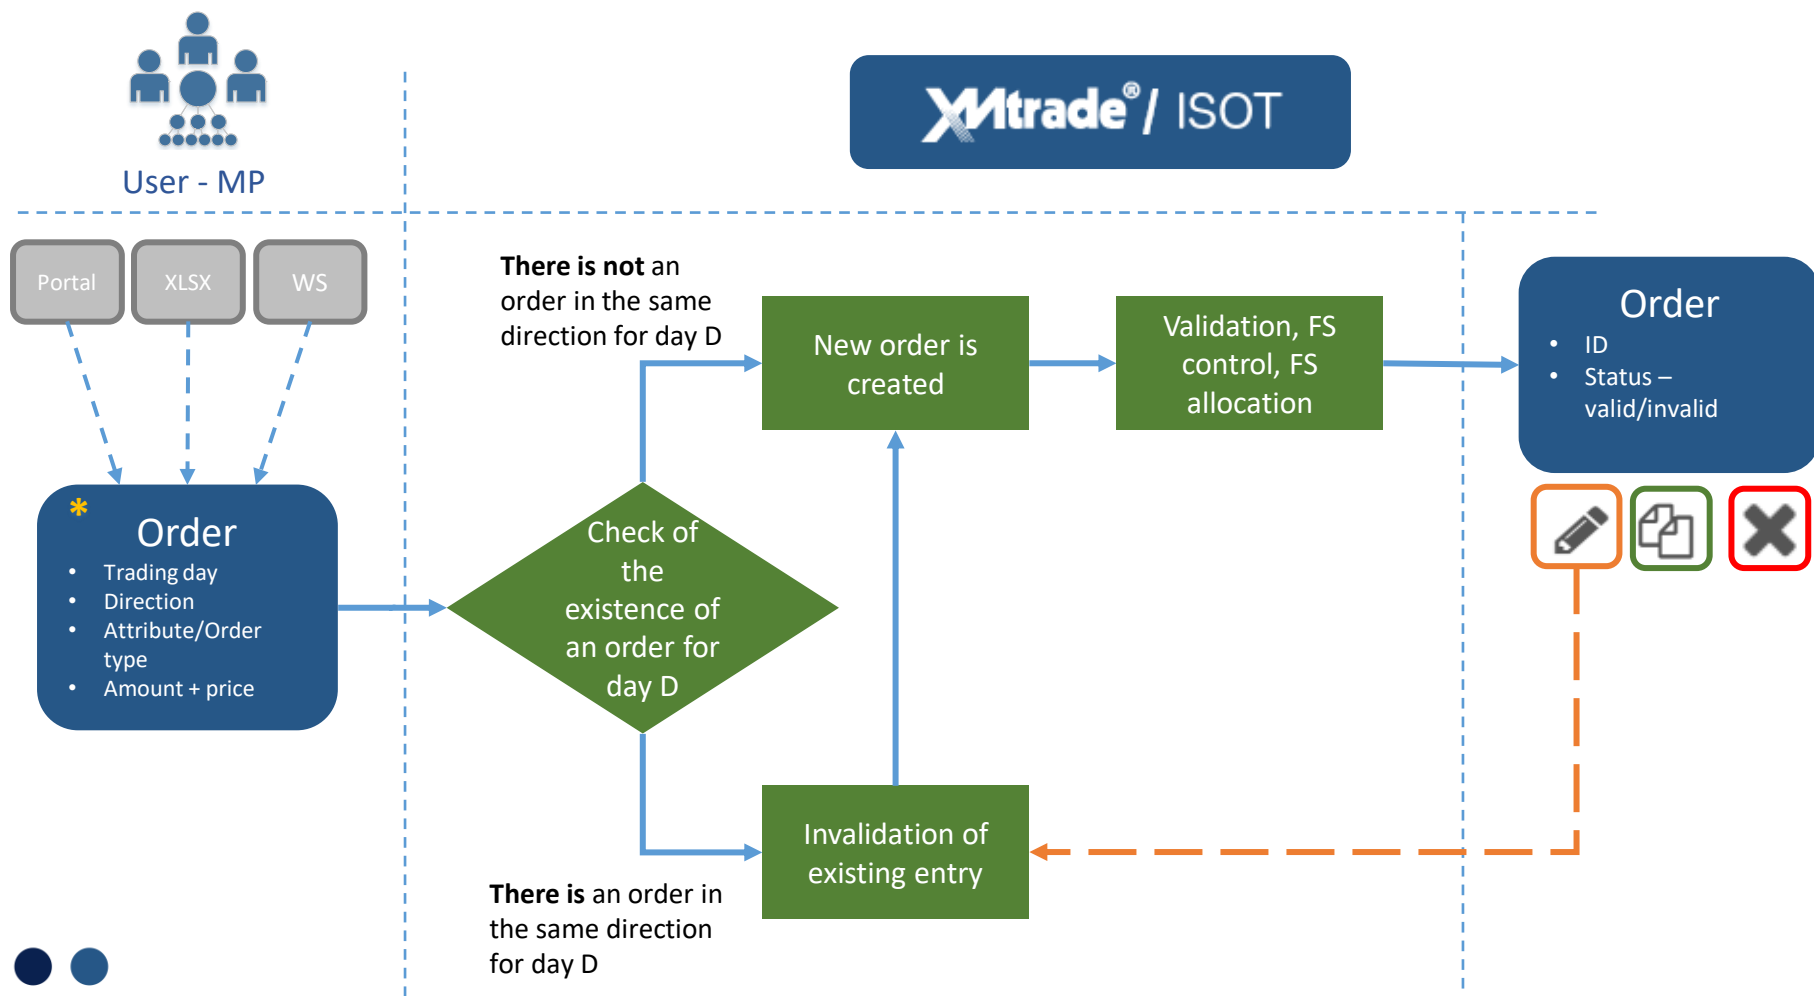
User - MP

XMtrade® / ISOT

Portal

XLSX

WS

*

Order

- Trading day
- Direction
- Attribute/Order type
- Amount + price

**There is not** an order in the same direction for day D

Check of the existence of an order for day D

New order is created

Validation, FS control, FS allocation

Order

- ID
- Status – valid/invalid

Invalidation of existing entry

**There is** an order in the same direction for day D